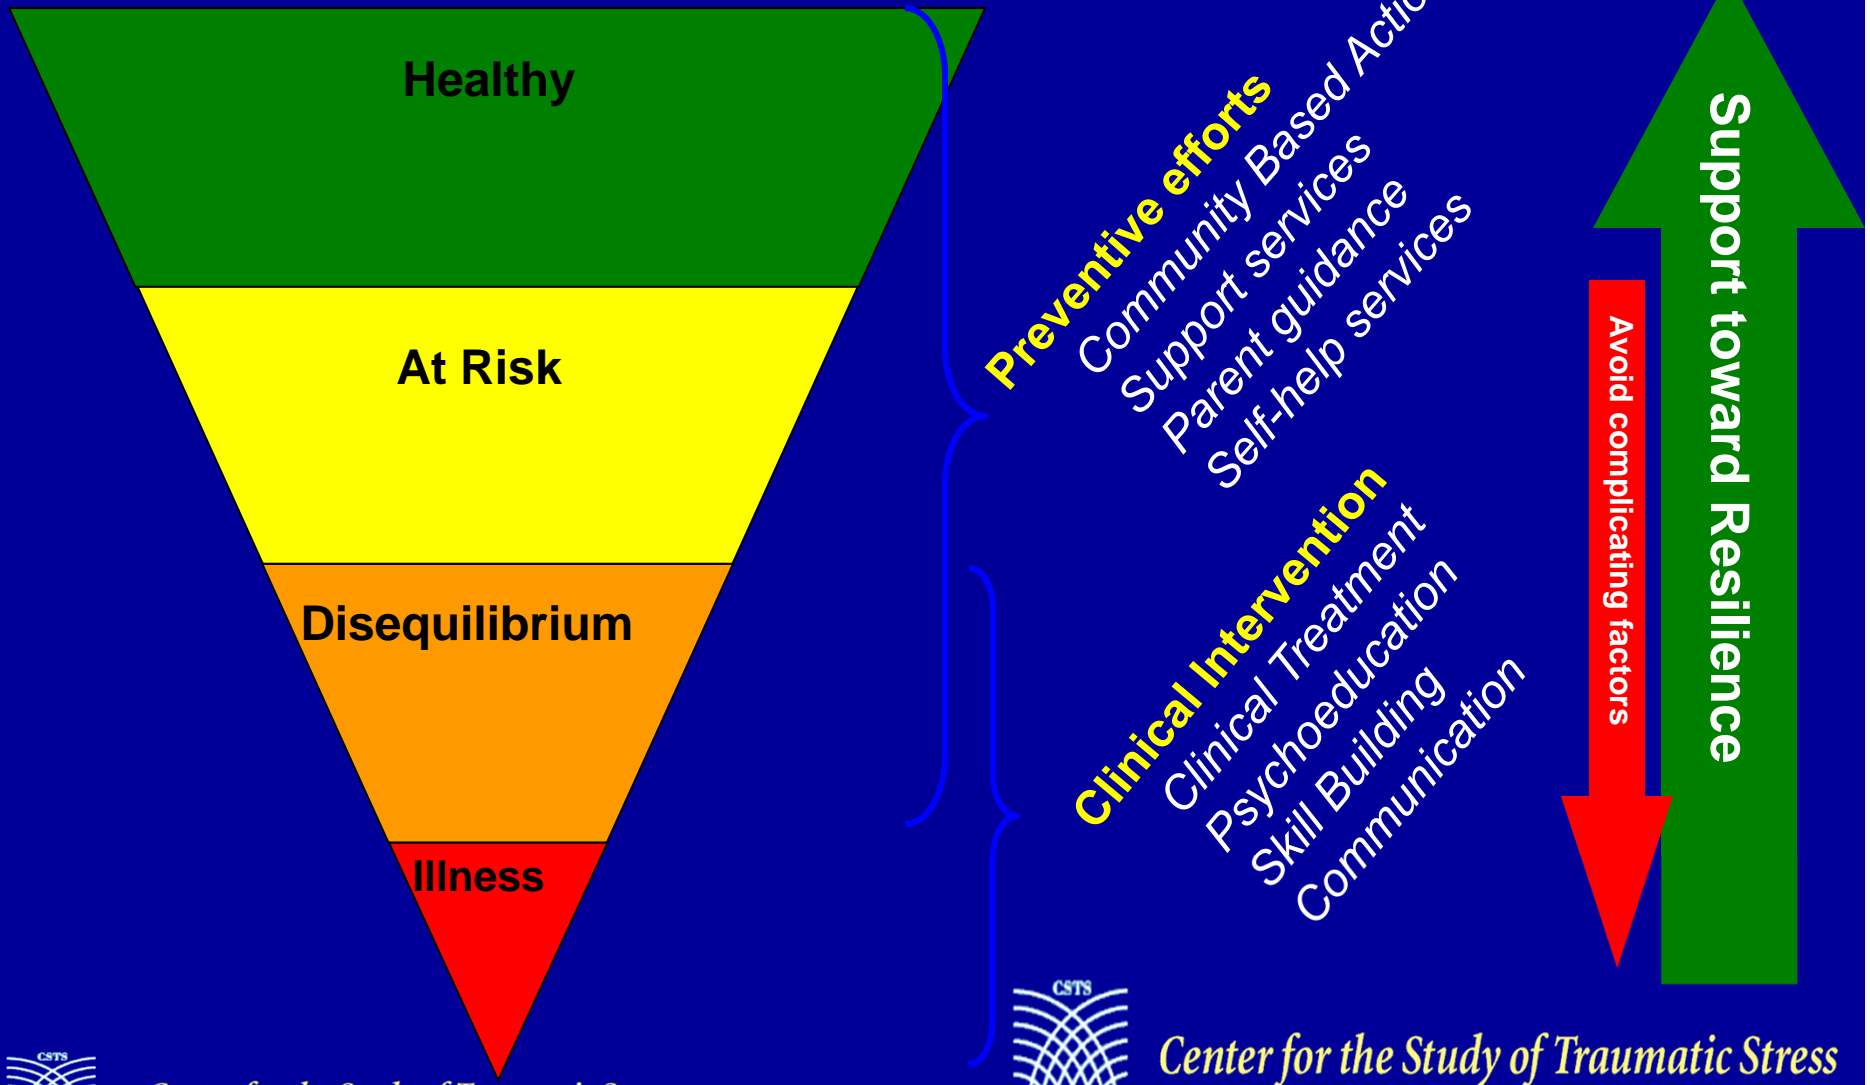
Healthy

At Risk

Disequilibrium

Illness

Preventive efforts
Community Based Actio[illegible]
Support services
Parent guidance
Self-help services

Clinical Intervention
Clinical Treatment
Psychoeducation
Skill Building
Communication

Avoid complicating factors

Support toward Resilience

CSTS
Center for the Study of Traumatic Stress

CSTS
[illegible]